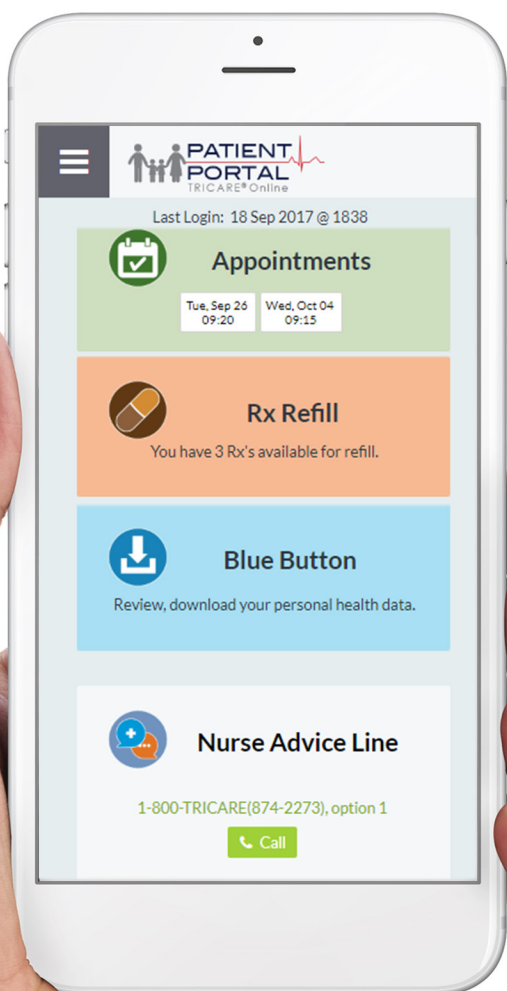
PATIENT PORTAL
TRICARE® Online

Last Login: 18 Sep 2017 @ 1838

Appointments

Tue, Sep 26
09:20

Wed, Oct 04
09:15

Rx Refill

You have 3 Rx's available for refill.

Blue Button

Review, download your personal health data.

Nurse Advice Line

1-800-TRICARE(874-2273), option 1

Call